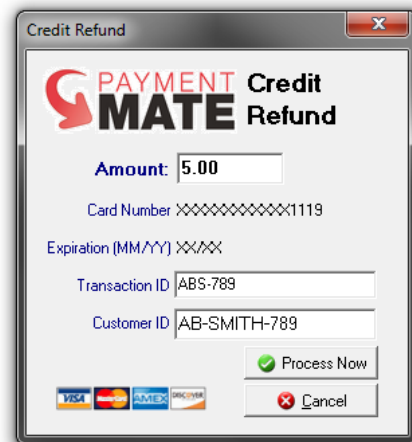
Credit Refund

PAYMENT MATE Credit Refund

Amount: 5.00

Card Number XXXXXXXXXXXX1119

Expiration (MM/YY) XX/XX

Transaction ID ABS-789

Customer ID AB-SMITH-789

Process Now

Cancel

VISA MasterCard AMEX DISCOVER